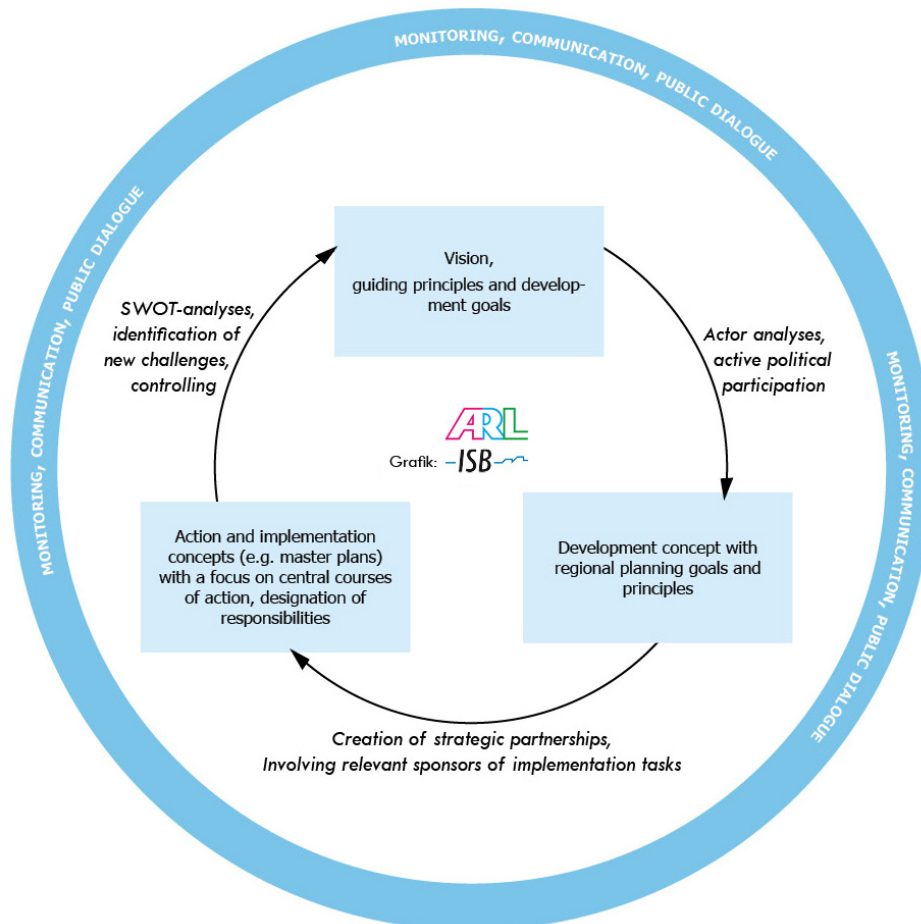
MONITORING, COMMUNICATION, PUBLIC DIALOGUE

MONITORING, COMMUNICATION, PUBLIC DIALOGUE

MONITORING, COMMUNICATION, PUBLIC DIALOGUE

Vision, guiding principles and development goals

Actor analyses, active political participation

Development concept with regional planning goals and principles

Creation of strategic partnerships, Involving relevant sponsors of implementation tasks

Action and implementation concepts (e.g. master plans) with a focus on central courses of action, designation of responsibilities

SWOT-analyses, identification of new challenges, controlling

ARL

Grafik: ISB